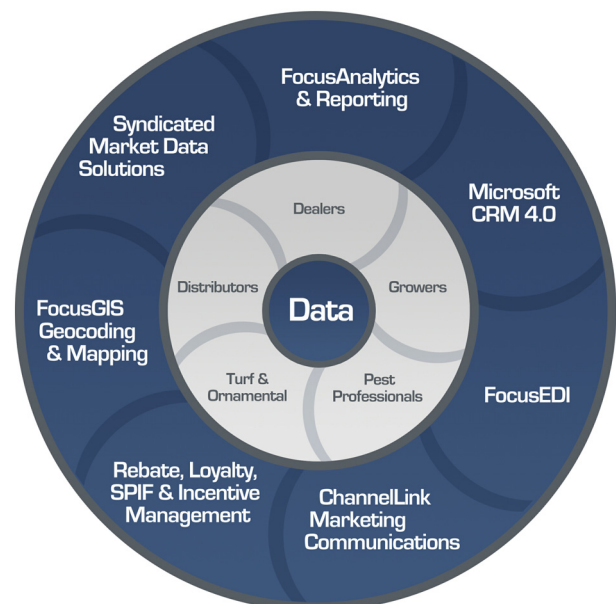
FocusAnalytics & Reporting

Microsoft CRM 4.0

FocusEDI

ChannelLink Marketing Communications

Rebate, Loyalty, SPIF & Incentive Management

FocusGIS Geocoding & Mapping

Syndicated Market Data Solutions

Dealers

Growers

Pest Professionals

Turf & Ornamental

Distributors

Data